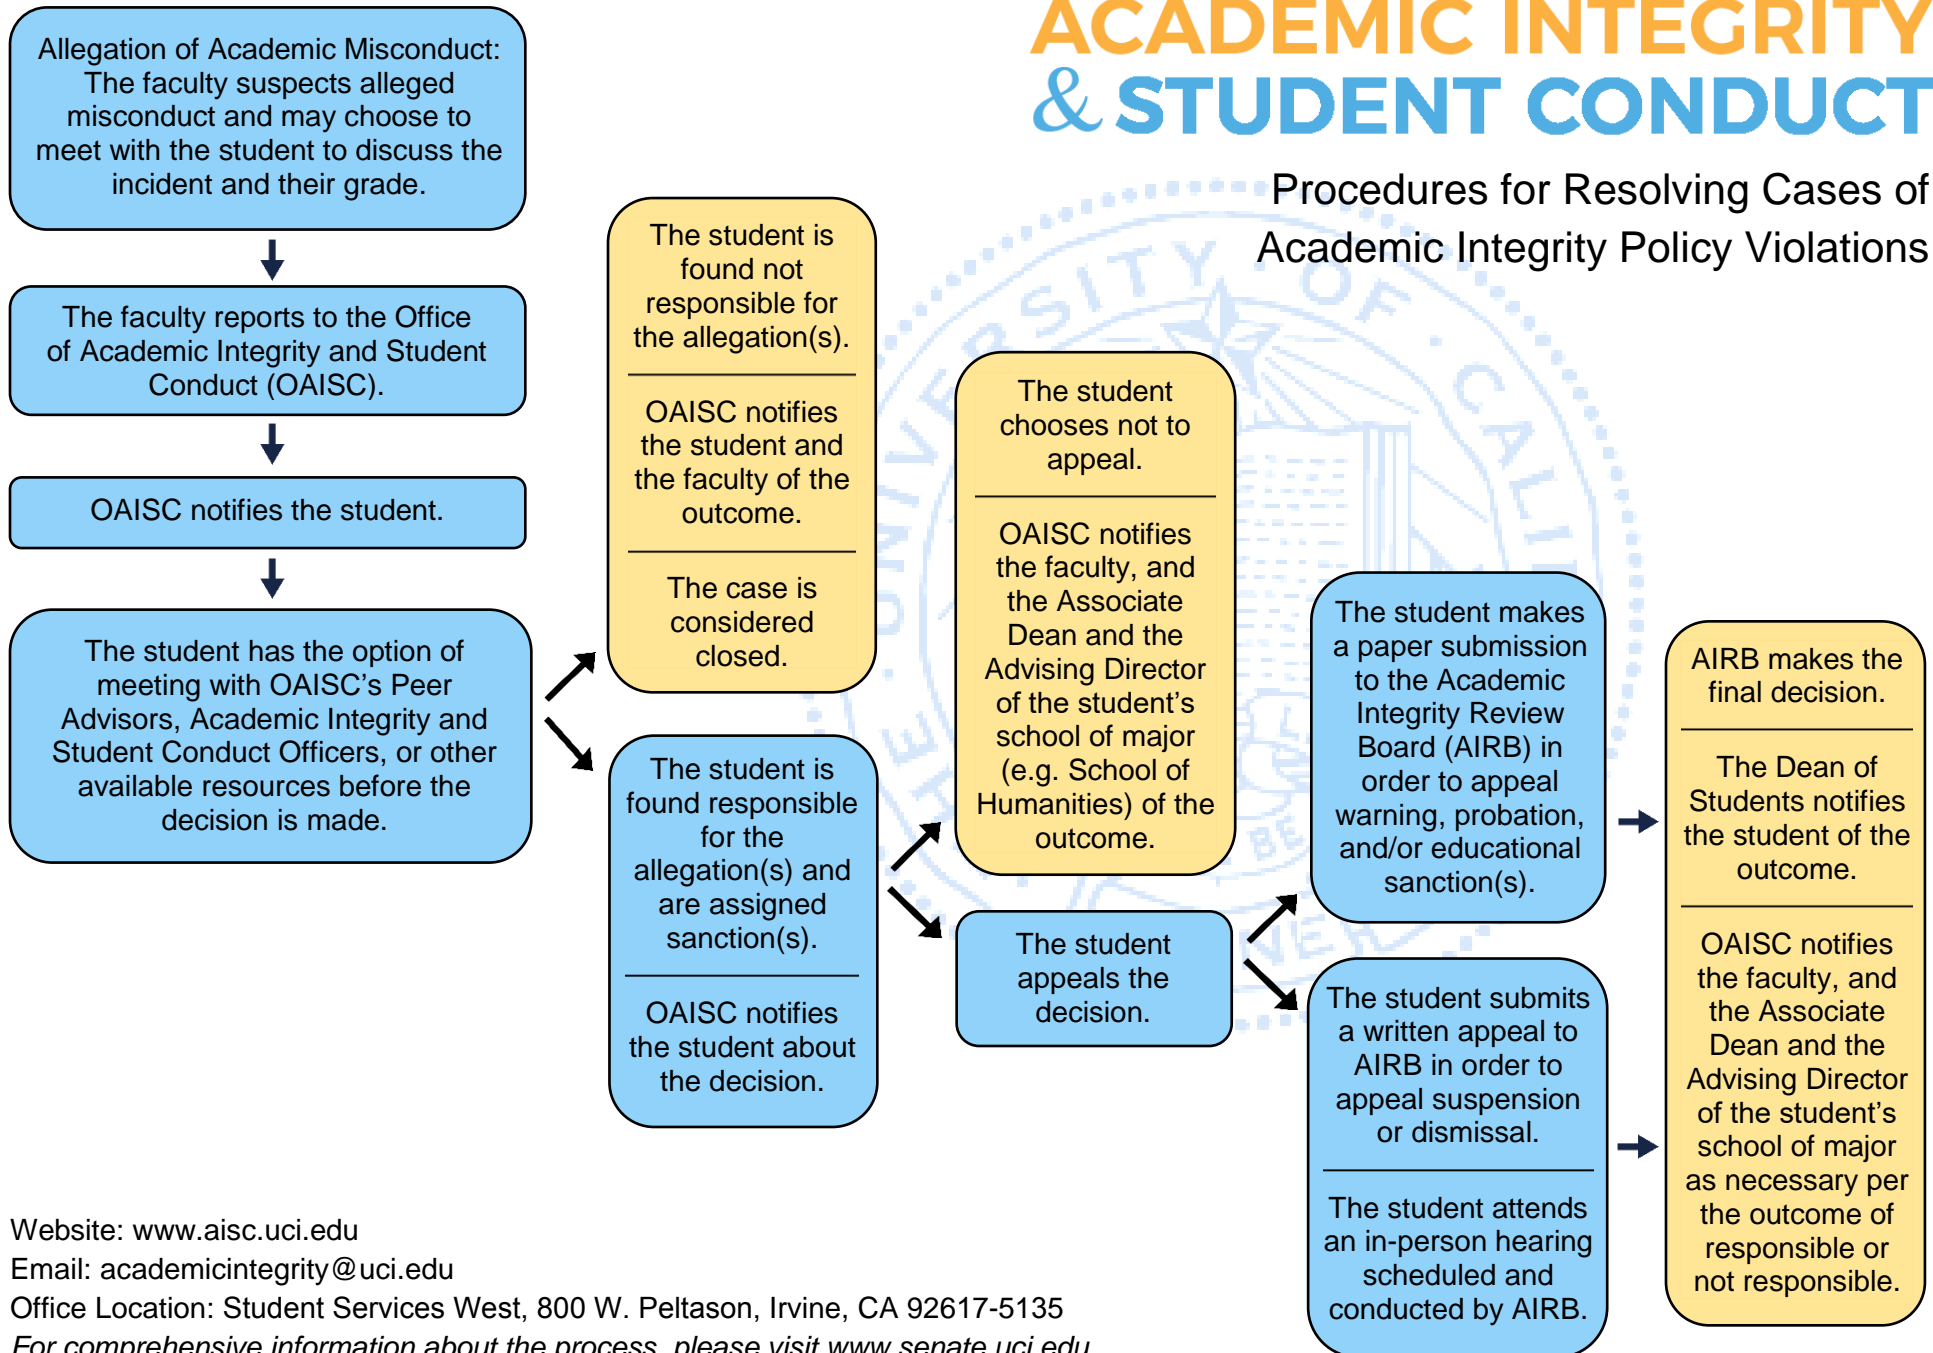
ACADEMIC INTEGRITY & STUDENT CONDUCT

Procedures for Resolving Cases of Academic Integrity Policy Violations

Allegation of Academic Misconduct: The faculty suspects alleged misconduct and may choose to meet with the student to discuss the incident and their grade.

The faculty reports to the Office of Academic Integrity and Student Conduct (OAISC).

OAISC notifies the student.

The student has the option of meeting with OAISC's Peer Advisors, Academic Integrity and Student Conduct Officers, or other available resources before the decision is made.

The student is found not responsible for the allegation(s).

OAISC notifies the student and the faculty of the outcome.

The case is considered closed.

The student is found responsible for the allegation(s) and are assigned sanction(s).

OAISC notifies the student about the decision.

The student chooses not to appeal.

OAISC notifies the faculty, and the Associate Dean and the Advising Director of the student's school of major (e.g. School of Humanities) of the outcome.

The student appeals the decision.

The student makes a paper submission to the Academic Integrity Review Board (AIRB) in order to appeal warning, probation, and/or educational sanction(s).

The student submits a written appeal to AIRB in order to appeal suspension or dismissal.

The student attends an in-person hearing scheduled and conducted by AIRB.

AIRB makes the final decision.

The Dean of Students notifies the student of the outcome.

OAISC notifies the faculty, and the Associate Dean and the Advising Director of the student's school of major as necessary per the outcome of responsible or not responsible.

Website: www.aisc.uci.edu
Email: academicintegrity@uci.edu
Office Location: Student Services West, 800 W. Peltason, Irvine, CA 92617-5135
For comprehensive information about the process, please visit www.senate.uci.edu